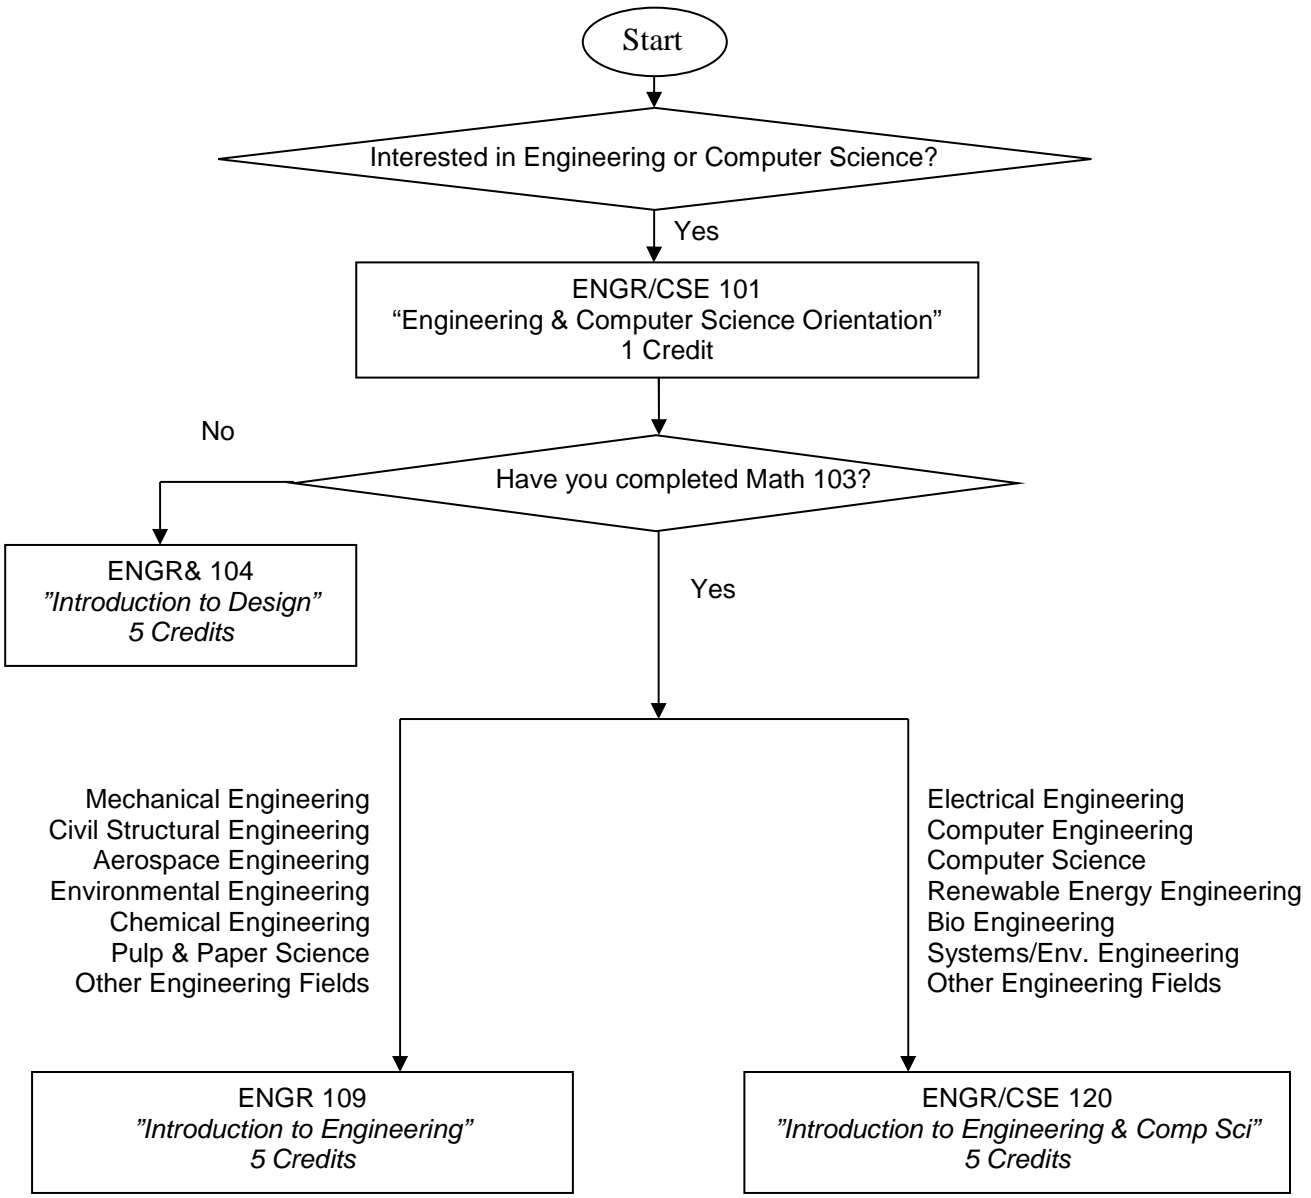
Start

Interested in Engineering or Computer Science?

Yes

ENGR/CSE 101
“Engineering & Computer Science Orientation”
1 Credit

No

Have you completed Math 103?

ENGR& 104
”Introduction to Design”
5 Credits

Yes

Mechanical Engineering
Civil Structural Engineering
Aerospace Engineering
Environmental Engineering
Chemical Engineering
Pulp & Paper Science
Other Engineering Fields

Electrical Engineering
Computer Engineering
Computer Science
Renewable Energy Engineering
Bio Engineering
Systems/Env. Engineering
Other Engineering Fields

ENGR 109
”Introduction to Engineering”
5 Credits

ENGR/CSE 120
”Introduction to Engineering & Comp Sci”
5 Credits